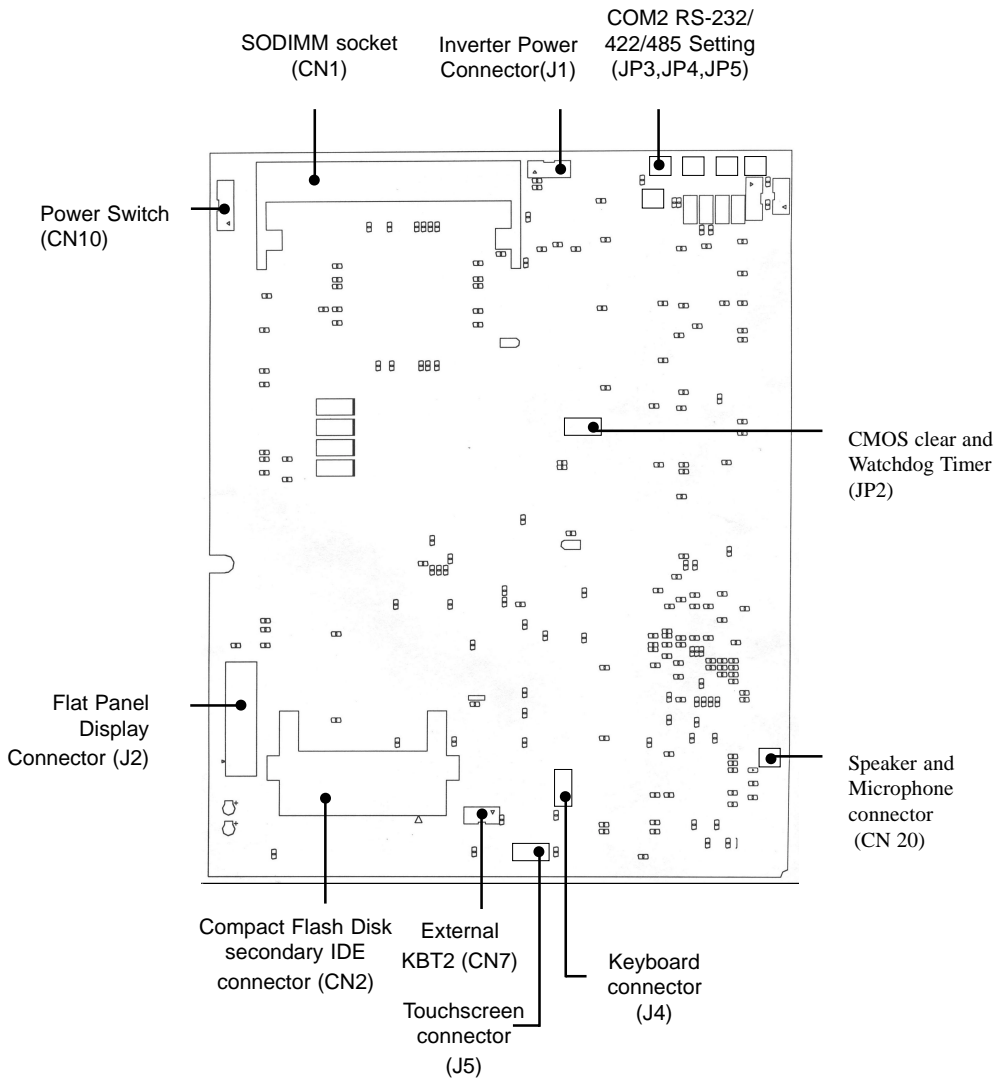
SODIMM socket (CN1)

Inverter Power Connector(J1)

COM2 RS-232/ 422/485 Setting (JP3,JP4,JP5)

Power Switch (CN10)

CMOS clear and Watchdog Timer (JP2)

Flat Panel Display Connector (J2)

Speaker and Microphone connector (CN 20)

Compact Flash Disk secondary IDE connector (CN2)

External KBT2 (CN7)

Keyboard connector (J4)

Touchscreen connector (J5)